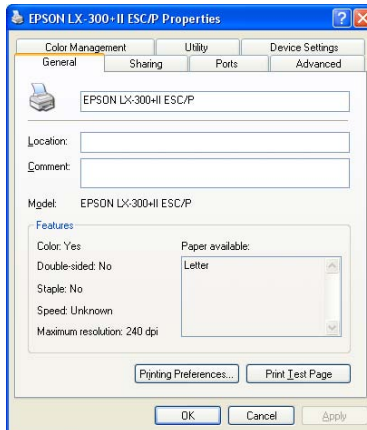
EPSON LX-300+II ESC/P Properties

Color Management
Utility
Device Settings
General
Sharing
Ports
Advanced

EPSON LX-300+II ESC/P

Location:
Comment:

Model: EPSON LX-300+II ESC/P

Features
Color: Yes
Double-sided: No
Staple: No
Speed: Unknown
Maximum resolution: 240 dpi

Paper available:
Letter

Printing Preferences...
Print Test Page

OK
Cancel
Apply